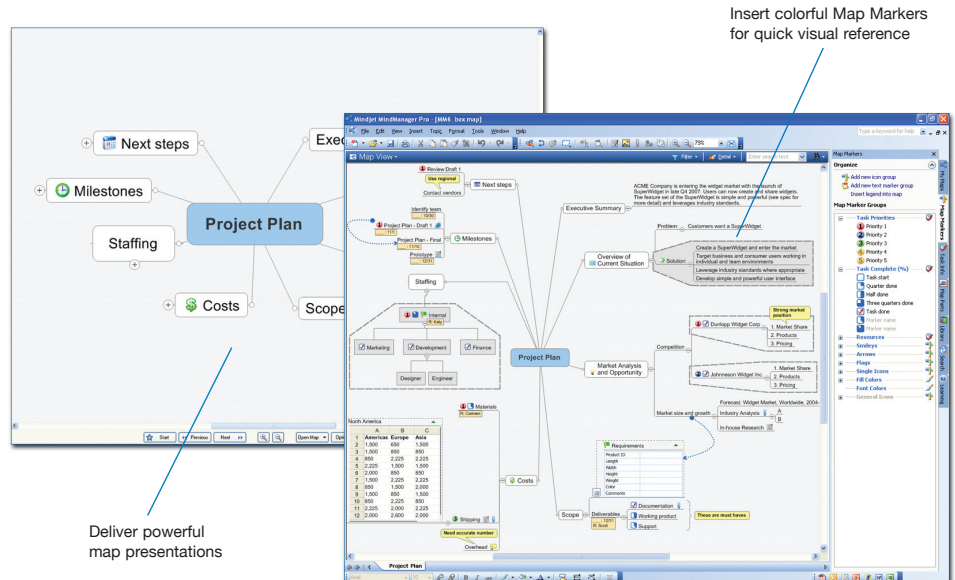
Insert colorful Map Markers for quick visual reference

Next steps
Milestones
Staffing
Project Plan
Costs
Exec
Scope

Start Previous Next Open Map

Mindjet MindManager Pro - [MM6 box map]
File Edit View Insert Topic Format Tools Window Help
Type a keyword for help
Map View
Filter Detail Enter search text
Map Markers
Organize
Add new icon group
Add new text marker group
Insert legend into map
Map Marker Groups
Task Priorities
Priority 1
Priority 2
Priority 3
Priority 4
Priority 5
Task Complete (%)
Task start
Quarter done
Half done
Three quarters done
Task done
Marker name
Marker name
Resources
Smileys
Arrows
Flags
Single Icons
Fill Colors
Font Colors
General Icons

Review Draft 1
Use regional
Contact vendors
Next steps
Identify team
Project Plan - Draft 1
Project Plan - Final
Prototype
Milestones
Staffing
Internal
R. Kay
Marketing
Development
Finance
Designer
Engineer
Project Plan
Executive Summary
ACME Company is entering the widget market with the launch of SuperWidget in late Q4 2007. Users can now create and share widgets. The feature set of the SuperWidget is simple and powerful (see spec for more detail) and leverages industry standards.
Problem
Customers want a SuperWidget
Overview of Current Situation
Solution
Create a SuperWidget and enter the market
Target business and consumer users working in individual and team environments
Leverage industry standards where appropriate
Develop simple and powerful user interface
Strong market position
Dunlopp Widget Corp
1. Market Share
2. Products
3. Pricing
Competition
Market Analysis and Opportunity
Johnneson Widget Inc
1. Market Share
2. Products
3. Pricing
Forecast: Widget Market, Worldwide, 2004-
Market size and growth
Industry Analysis
A
B
In-house Research
Materials
R. Conmen
North America

| | A | B | C |
|---|---|---|---|
| 1 | Americas | Europe | Asia |
| 2 | 1,500 | 650 | 1,500 |
| 3 | 1,500 | 850 | 850 |
| 4 | 850 | 2,225 | 2,225 |
| 5 | 2,225 | 1,500 | 1,500 |
| 6 | 2,000 | 850 | 850 |
| 7 | 1,500 | 2,225 | 2,225 |
| 8 | 2,000 | 1,500 | 2,000 |
| 9 | 1,500 | 850 | 1,500 |
| 10 | 850 | 2,225 | 850 |
| 11 | 2,225 | 2,000 | 2,225 |
| 12 | 2,000 | 2,600 | 2,000 |

Costs
Shipping
Need accurate number
Overhead
Requirements
Product ID
Length
Width
Height
Weight
Color
Comments
Scope
Deliverables
R. Scott
Documentation
Working product
Support
These are must haves
Project Plan

Deliver powerful map presentations